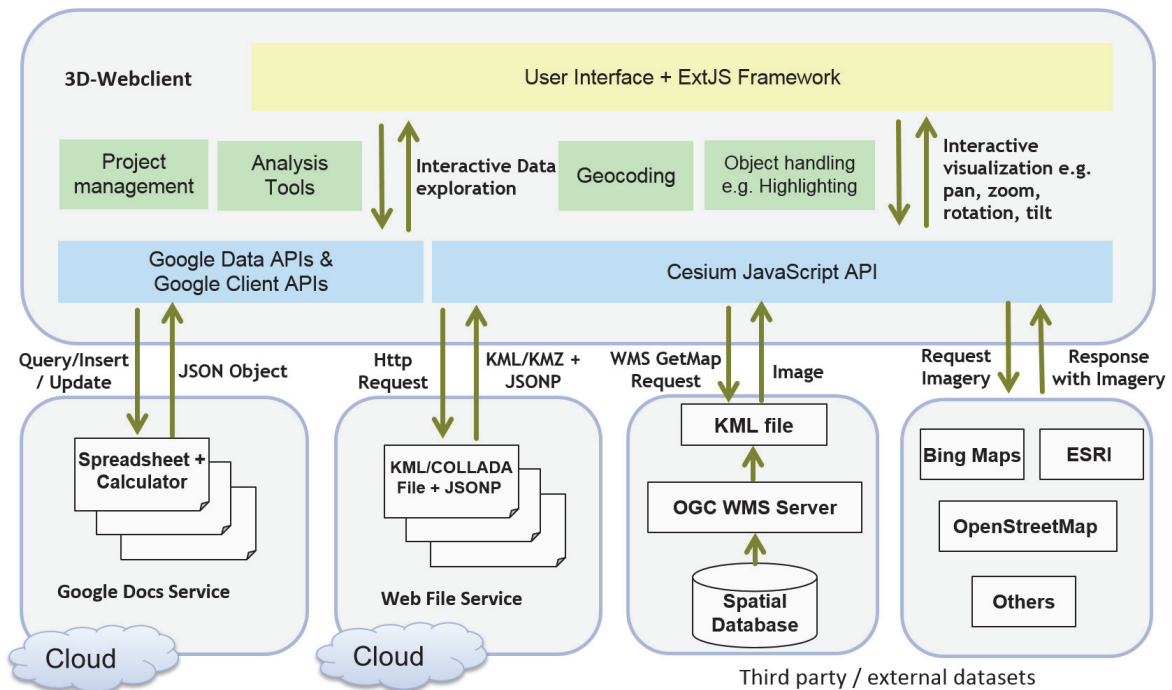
3D-Webclient

User Interface + ExtJS Framework

Project management

Analysis Tools

Interactive Data exploration

Geocoding

Object handling e.g. Highlighting

Interactive visualization e.g. pan, zoom, rotation, tilt

Google Data APIs & Google Client APIs

Cesium JavaScript API

Query/Insert / Update

JSON Object

Http Request

KML/KMZ + JSONP

WMS GetMap Request

Image

Request Imagery

Response with Imagery

Spreadsheet + Calculator

Google Docs Service

KML/COLLADA File + JSONP

Web File Service

KML file

OGC WMS Server

Spatial Database

Bing Maps

ESRI

OpenStreetMap

Others

Cloud

Cloud

Third party / external datasets